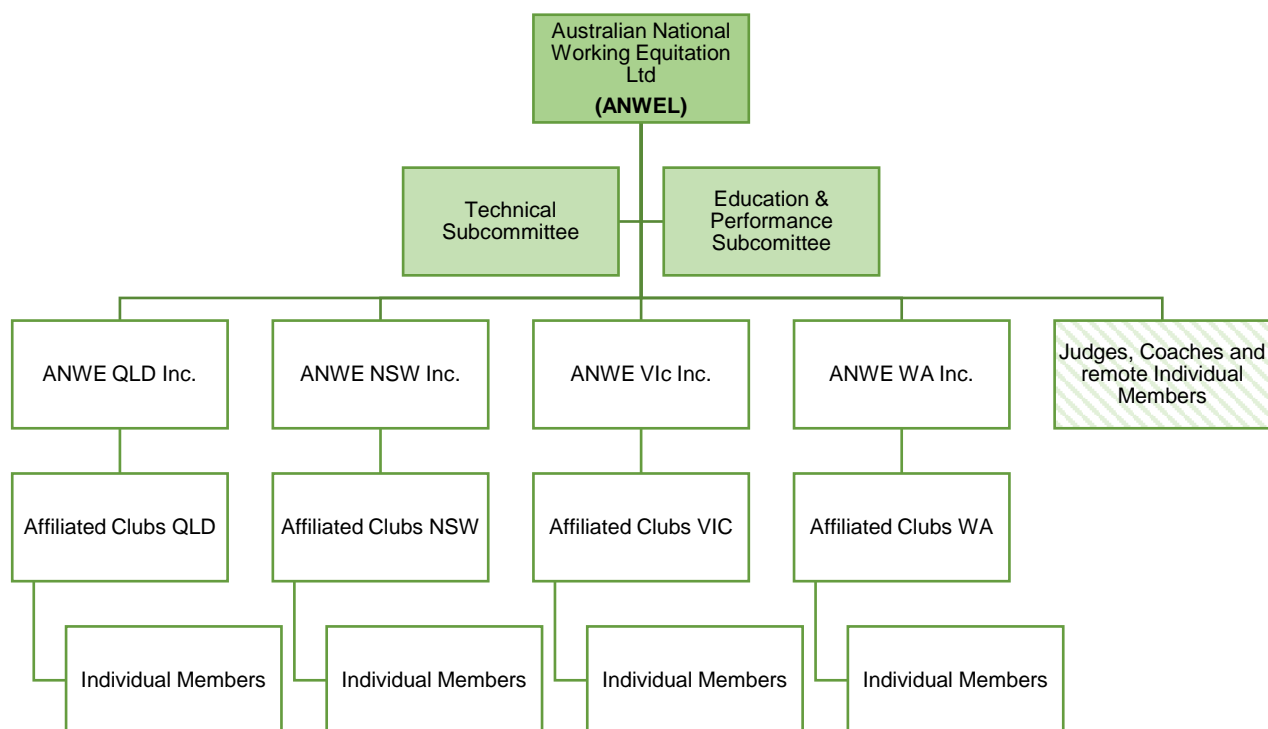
Australian National Working Equitation Ltd

**(ANWEL)**

Technical Subcommittee

Education & Performance Subcomittee

ANWE QLD Inc.

ANWE NSW Inc.

ANWE VIc Inc.

ANWE WA Inc.

Judges, Coaches and remote Individual Members

Affiliated Clubs QLD

Affiliated Clubs NSW

Affiliated Clubs VIC

Affiliated Clubs WA

Individual Members

Individual Members

Individual Members

Individual Members